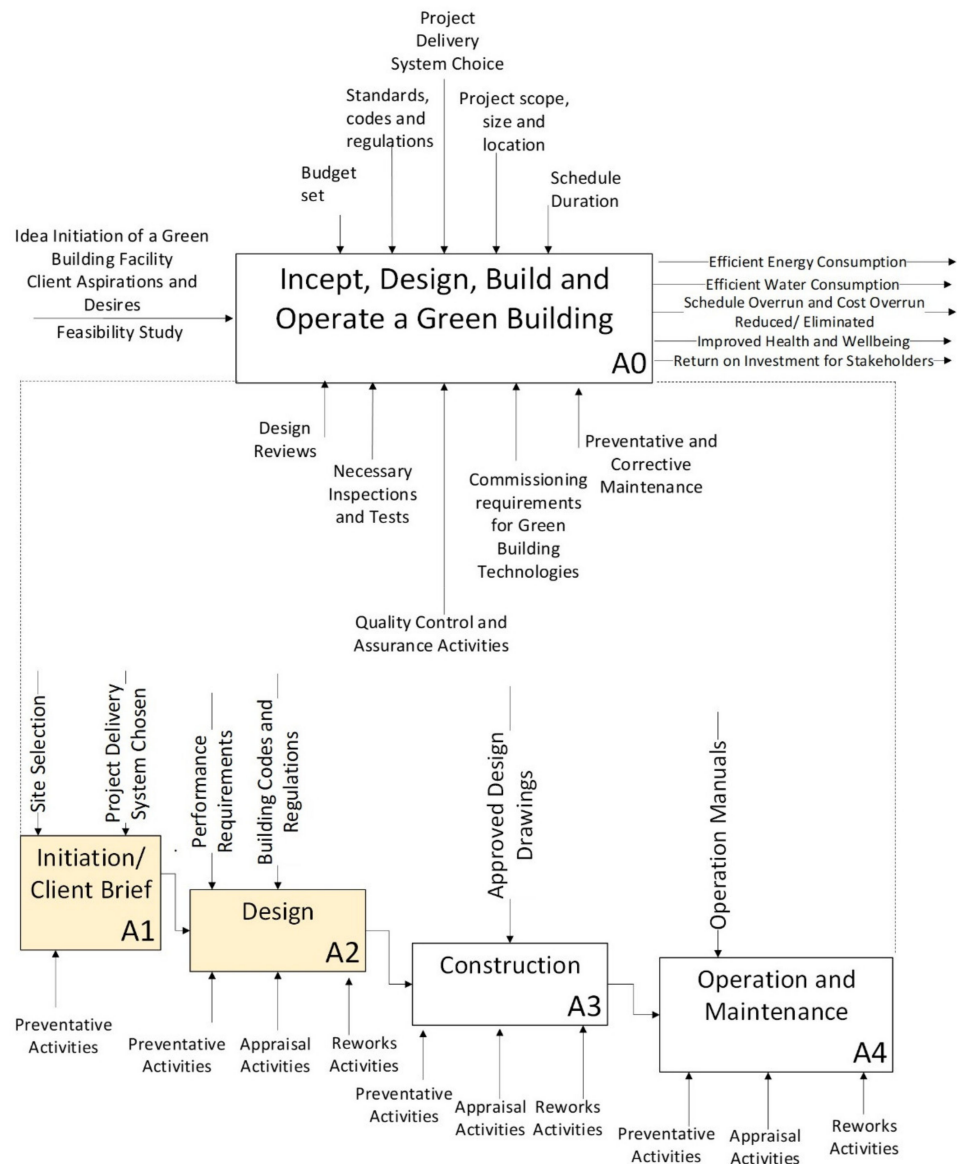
Project Delivery System Choice

Standards, codes and regulations

Project scope, size and location

Budget set

Schedule Duration

Idea Initiation of a Green Building Facility
Client Aspirations and Desires
Feasibility Study

Incept, Design, Build and Operate a Green Building
A0

Efficient Energy Consumption
Efficient Water Consumption
Schedule Overrun and Cost Overrun Reduced/ Eliminated
Improved Health and Wellbeing
Return on Investment for Stakeholders

Design Reviews

Necessary Inspections and Tests

Commissioning requirements for Green Building Technologies

Preventative and Corrective Maintenance

Quality Control and Assurance Activities

Site Selection

Project Delivery System Chosen

Performance Requirements

Building Codes and Regulations

Approved Design Drawings

Operation Manuals

Initiation/ Client Brief
A1

Design
A2

Construction
A3

Operation and Maintenance
A4

Preventative Activities

Preventative Activities

Appraisal Activities

Reworks Activities

Preventative Activities

Appraisal Activities

Reworks Activities

Preventative Activities

Appraisal Activities

Reworks Activities